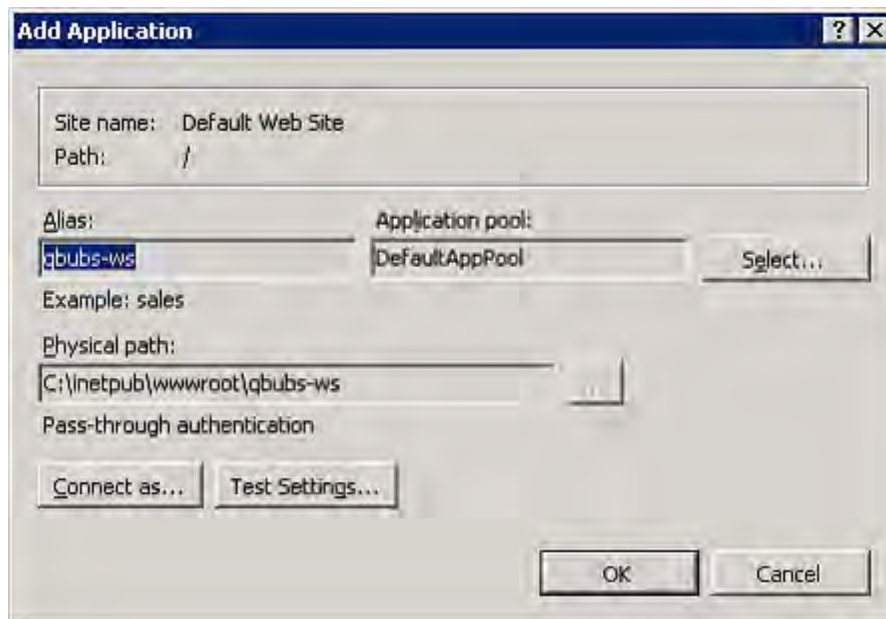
Add Application

? X

Site name: Default Web Site
Path: /

Alias:
qbubs-ws
Example: sales

Application pool:
DefaultAppPool

Select...

Physical path:
C:\inetpub\wwwroot\qbubs-ws

...

Pass-through authentication

Connect as... Test Settings...

OK Cancel